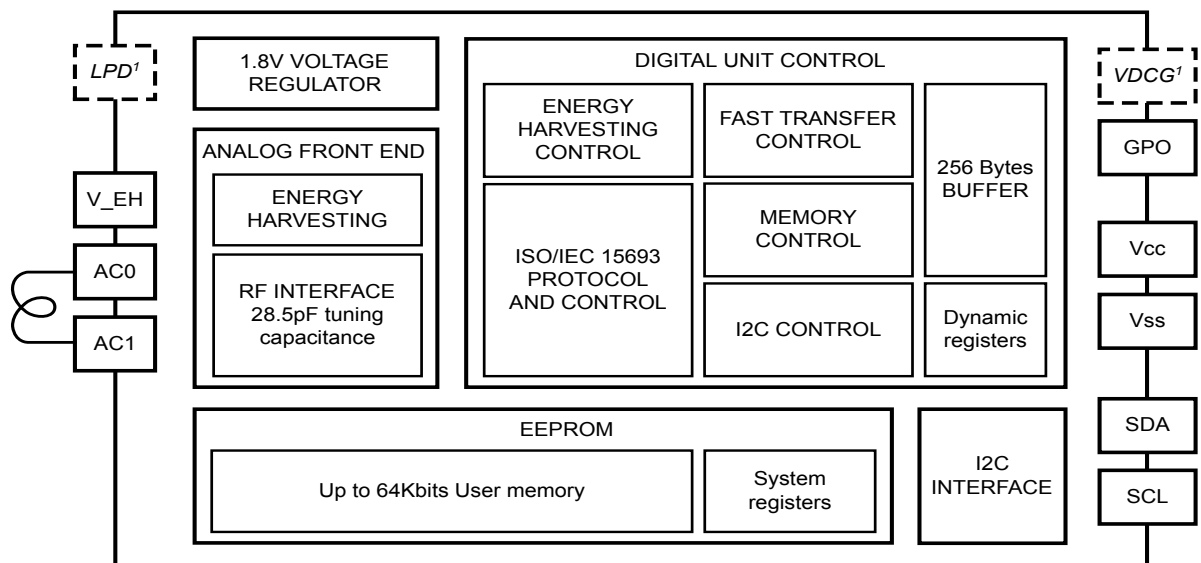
LPD$^1$

V_EH

AC0

AC1

1.8V VOLTAGE REGULATOR

ANALOG FRONT END

ENERGY HARVESTING

RF INTERFACE 28.5pF tuning capacitance

DIGITAL UNIT CONTROL

ENERGY HARVESTING CONTROL

FAST TRANSFER CONTROL

256 Bytes BUFFER

ISO/IEC 15693 PROTOCOL AND CONTROL

MEMORY CONTROL

I2C CONTROL

Dynamic registers

VDCG$^1$

GPO

Vcc

Vss

SDA

SCL

EEPROM

Up to 64Kbits User memory

System registers

I2C INTERFACE